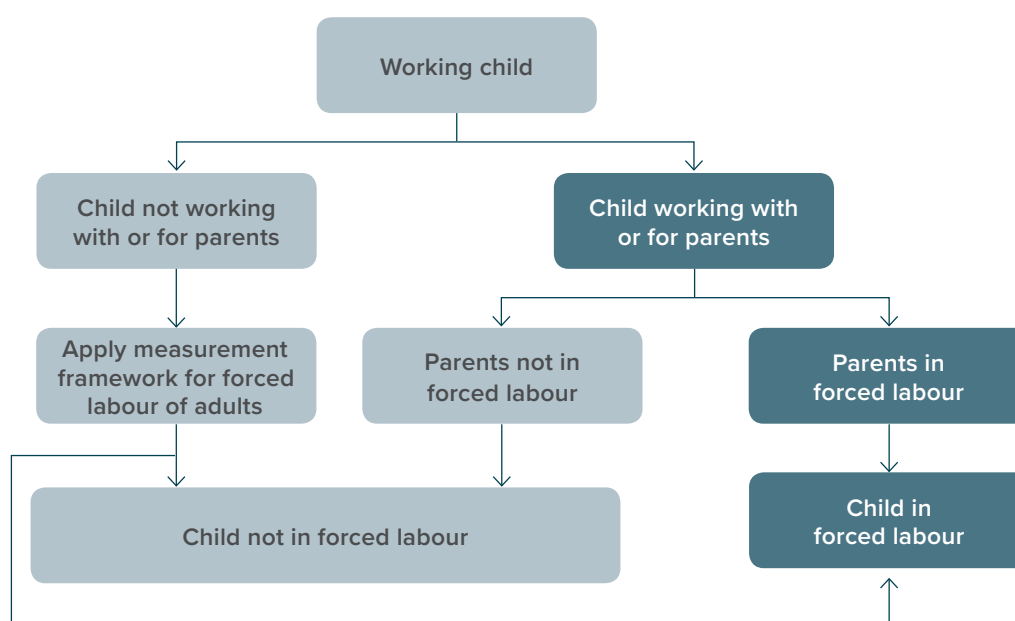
Working child

Child not working with or for parents

Child working with or for parents

Apply measurement framework for forced labour of adults

Parents not in forced labour

Parents in forced labour

Child not in forced labour

Child in forced labour